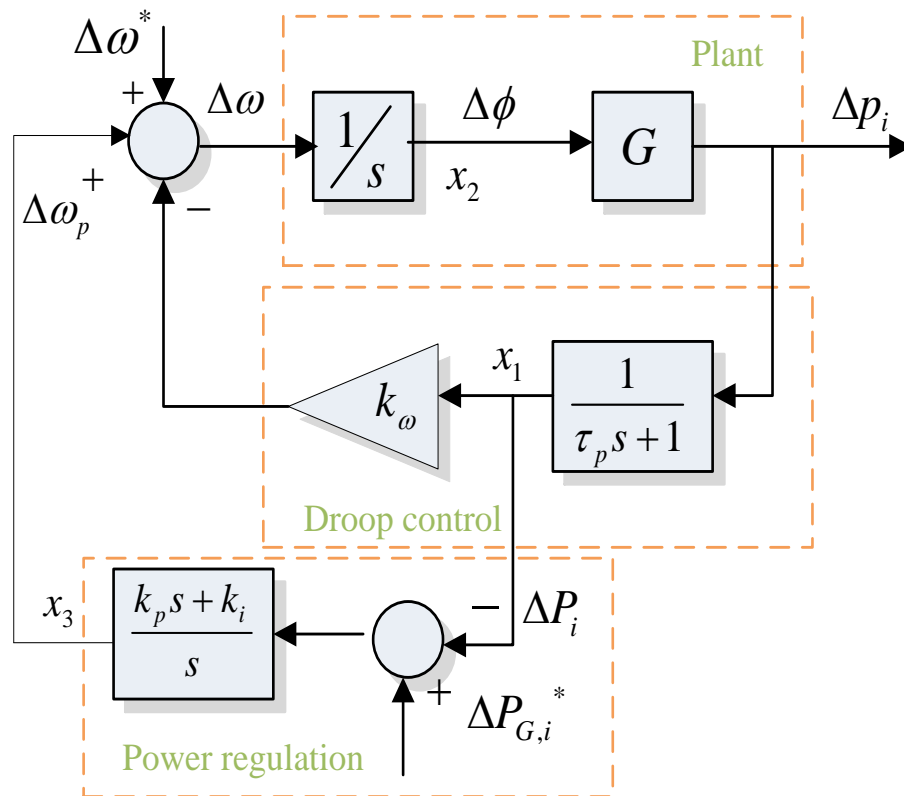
$\Delta\omega^*$

+

$\Delta\omega$

Plant

$\Delta\phi$

$\Delta p_i$

$1/s$

$G$

$x_2$

$\Delta\omega_p$ +

−

$x_1$

$k_\omega$

$\frac{1}{\tau_p s+1}$

Droop control

$x_3$

$\frac{k_p s+k_i}{s}$

−

$\Delta P_i$

+

$\Delta P_{G,i}^*$

Power regulation